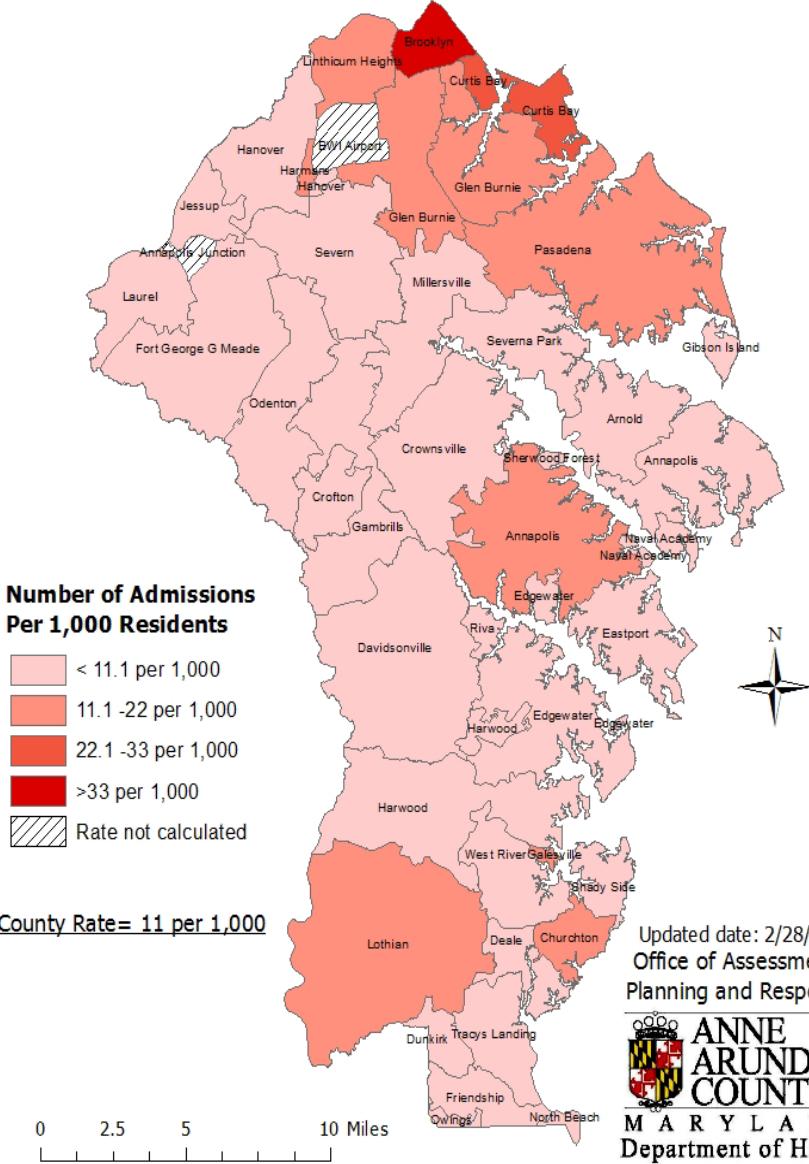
Brooklyn
Linthicum Heights
Curtis Bay
Curtis Bay
BWI Airport
Hanover
Harmans
Hanover
Glen Burnie
Jessup
Glen Burnie
Pasadena
Annapolis Junction
Severn
Millersville
Laurel
Fort George G Meade
Severna Park
Gibson Island
Odenton
Arnold
Crownsville
Sherwood Forest
Annapolis
Crofton
Gambrills
Annapolis
Naval Academy
Naval Academy
Edgewater
Riva
Eastport
Davidsonville
Edgewater
Edgewater
Harwood
Harwood
West River
Galesville
Shady Side
Lothian
Deale
Churchton
Dunkirk
Tracys Landing
Friendship
Owings
North Beach

Number of Admissions Per 1,000 Residents
< 11.1 per 1,000
11.1 -22 per 1,000
22.1 -33 per 1,000
>33 per 1,000
Rate not calculated

County Rate= 11 per 1,000

N

Updated date: 2/28/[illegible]
Office of Assessme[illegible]
Planning and Respo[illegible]

ANNE
ARUND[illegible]
COUNT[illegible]
M A R Y L A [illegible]
Department of H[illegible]

0 2.5 5 10 Miles